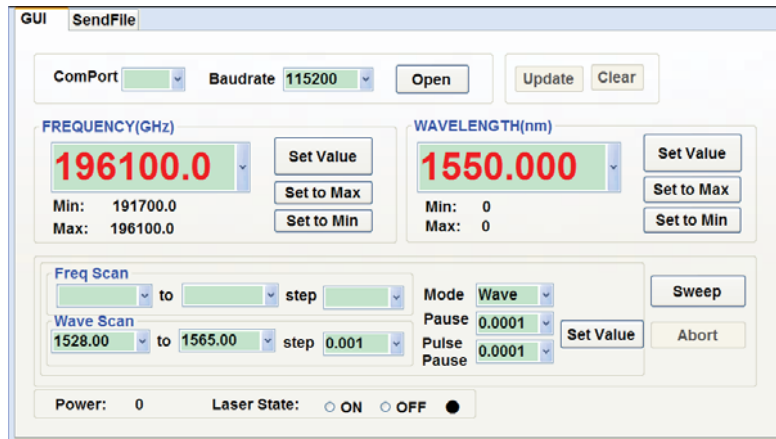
GUI SendFile

ComPort Baudrate 115200 Open

Update Clear

FREQUENCY(GHz)

196100.0

Set Value

Set to Max

Set to Min

Min: 191700.0

Max: 196100.0

WAVELENGTH(nm)

1550.000

Set Value

Set to Max

Set to Min

Min: 0

Max: 0

Freq Scan

to step

Wave Scan

1528.00 to 1565.00 step 0.001

Mode Wave

Pause 0.0001

Pulse Pause 0.0001

Set Value

Sweep

Abort

Power: 0

Laser State: ON OFF